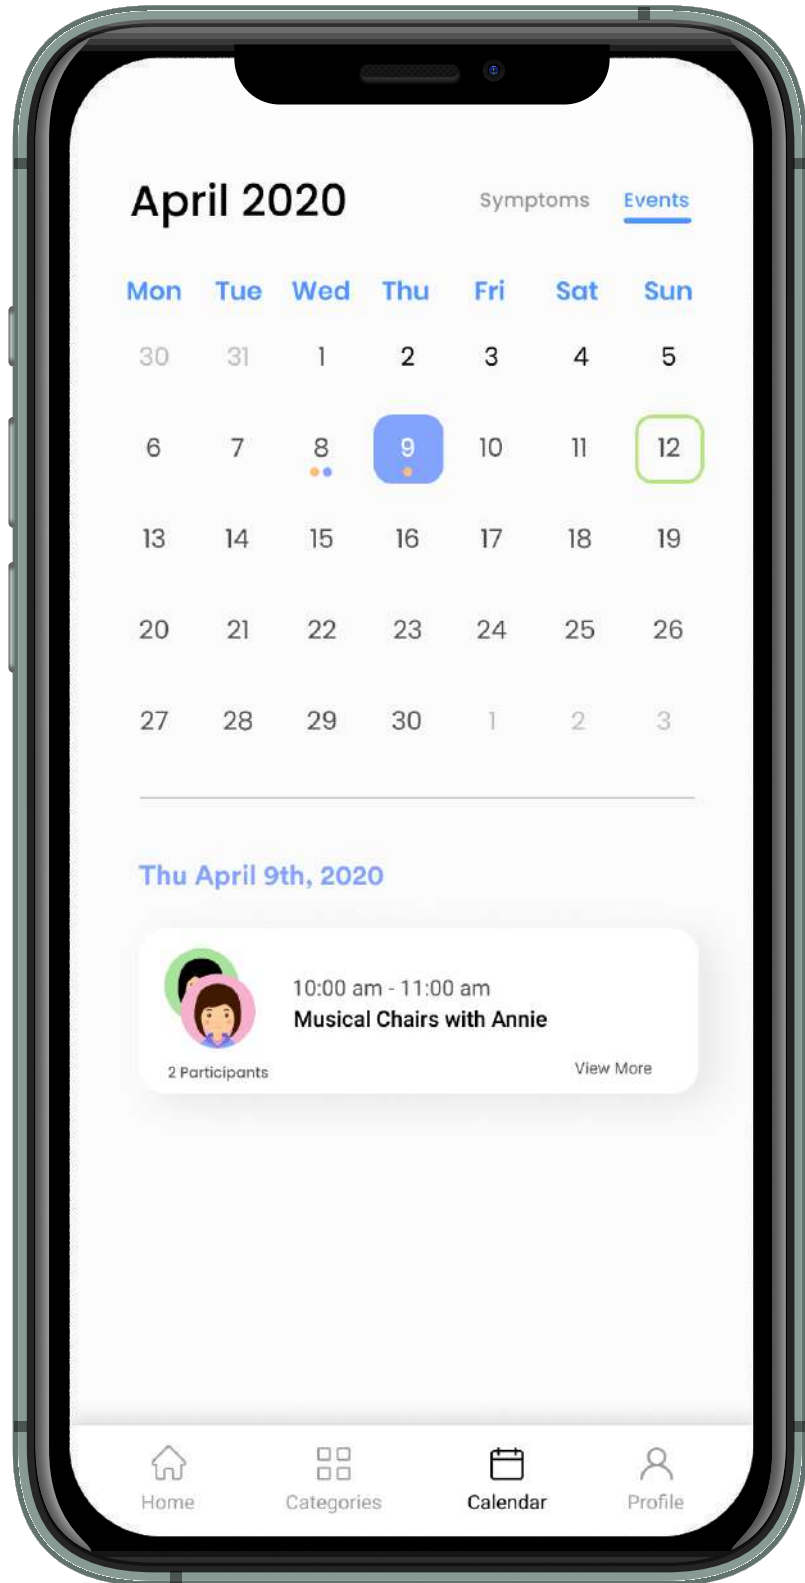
April 2020

Symptoms Events

| Mon | Tue | Wed | Thu | Fri | Sat | Sun |
|---|---|---|---|---|---|---|
| 30 | 31 | 1 | 2 | 3 | 4 | 5 |
| 6 | 7 | 8 | 9 | 10 | 11 | 12 |
| 13 | 14 | 15 | 16 | 17 | 18 | 19 |
| 20 | 21 | 22 | 23 | 24 | 25 | 26 |
| 27 | 28 | 29 | 30 | 1 | 2 | 3 |

Thu April 9th, 2020

10:00 am - 11:00 am
Musical Chairs with Annie

2 Participants

View More

Home Categories Calendar Profile